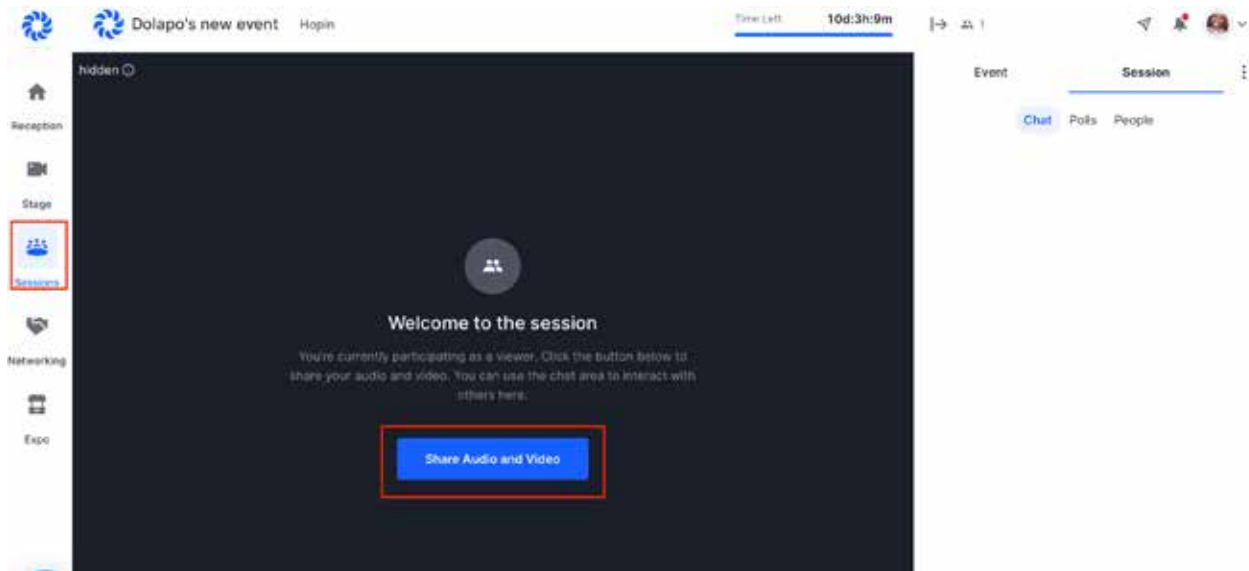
Dolapo's new event Hopin

Time Left 10d:3h:9m

1

Reception

Stage

Sessions

Networking

Expo

hidden

Welcome to the session

You're currently participating as a viewer. Click the button below to share your audio and video. You can use the chat area to interact with others here.

Share Audio and Video

Event

Session

Chat Polls People